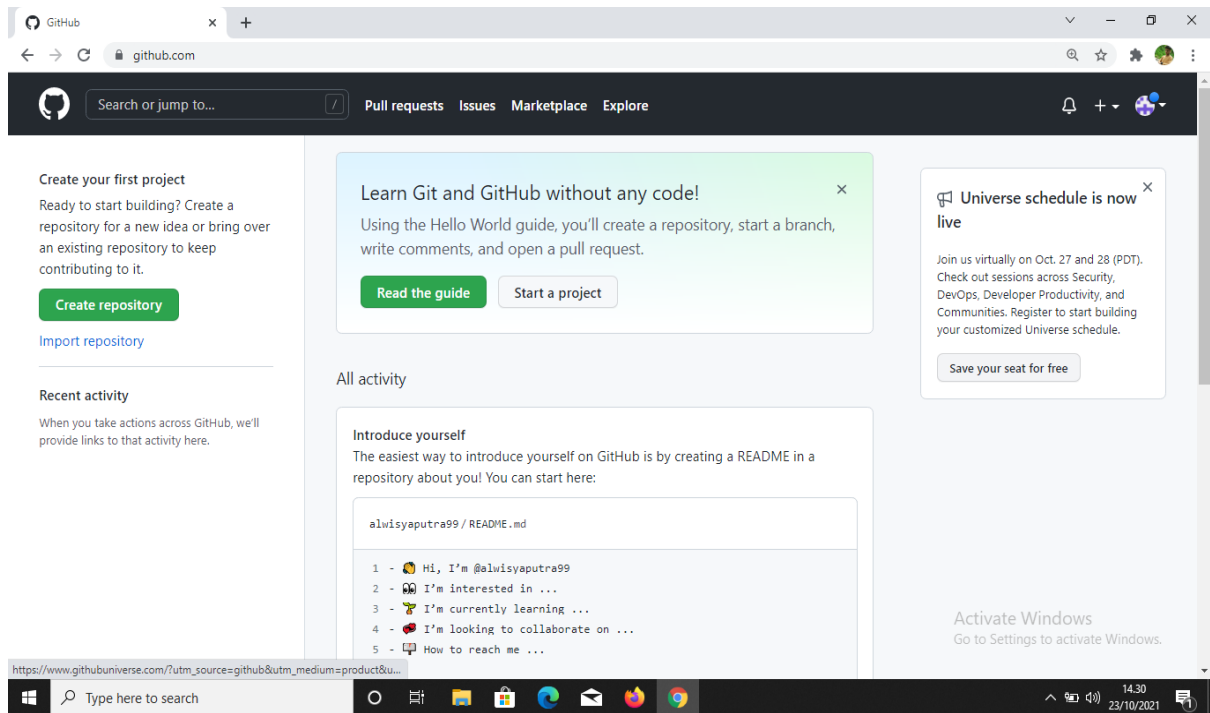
GitHub × +

github.com

Search or jump to... /

Pull requests Issues Marketplace Explore

Create your first project

Ready to start building? Create a repository for a new idea or bring over an existing repository to keep contributing to it.

Create repository

Import repository

Recent activity

When you take actions across GitHub, we'll provide links to that activity here.

Learn Git and GitHub without any code! ×

Using the Hello World guide, you'll create a repository, start a branch, write comments, and open a pull request.

Read the guide Start a project

All activity

Introduce yourself

The easiest way to introduce yourself on GitHub is by creating a README in a repository about you! You can start here:

alwisyaputra99 / README.md

1 - 👋 Hi, I'm @alwisyaputra99
2 - 👀 I'm interested in ...
3 - 🌱 I'm currently learning ...
4 - 💞️ I'm looking to collaborate on ...
5 - 📫 How to reach me ...

Universe schedule is now live ×

Join us virtually on Oct. 27 and 28 (PDT). Check out sessions across Security, DevOps, Developer Productivity, and Communities. Register to start building your customized Universe schedule.

Save your seat for free

Activate Windows
Go to Settings to activate Windows.

https://www.githubuniverse.com/?utm_source=github&utm_medium=product&u...

Type here to search

14.30
23/10/2021